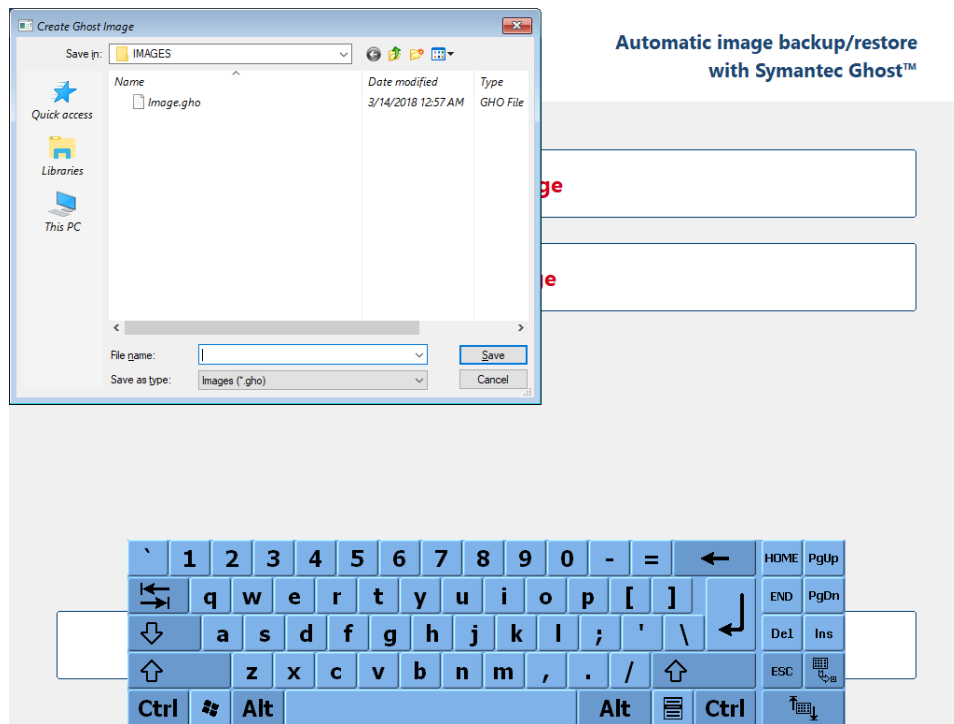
Create Ghost Image

Save in: IMAGES

Quick access
Libraries
This PC

| Name | Date modified | Type |
|---|---|---|
| Image.gho | 3/14/2018 12:57 AM | GHO File |

File name:
Save as type: Images (*.gho)
Save
Cancel

Automatic image backup/restore with Symantec Ghost™

ge

ge

` 1 2 3 4 5 6 7 8 9 0 - = ← HOME PgUp
q w e r t y u i o p [ ] END PgDn
a s d f g h j k l ; ' \ Del Ins
z x c v b n m , . / ESC
Ctrl Alt Alt Ctrl